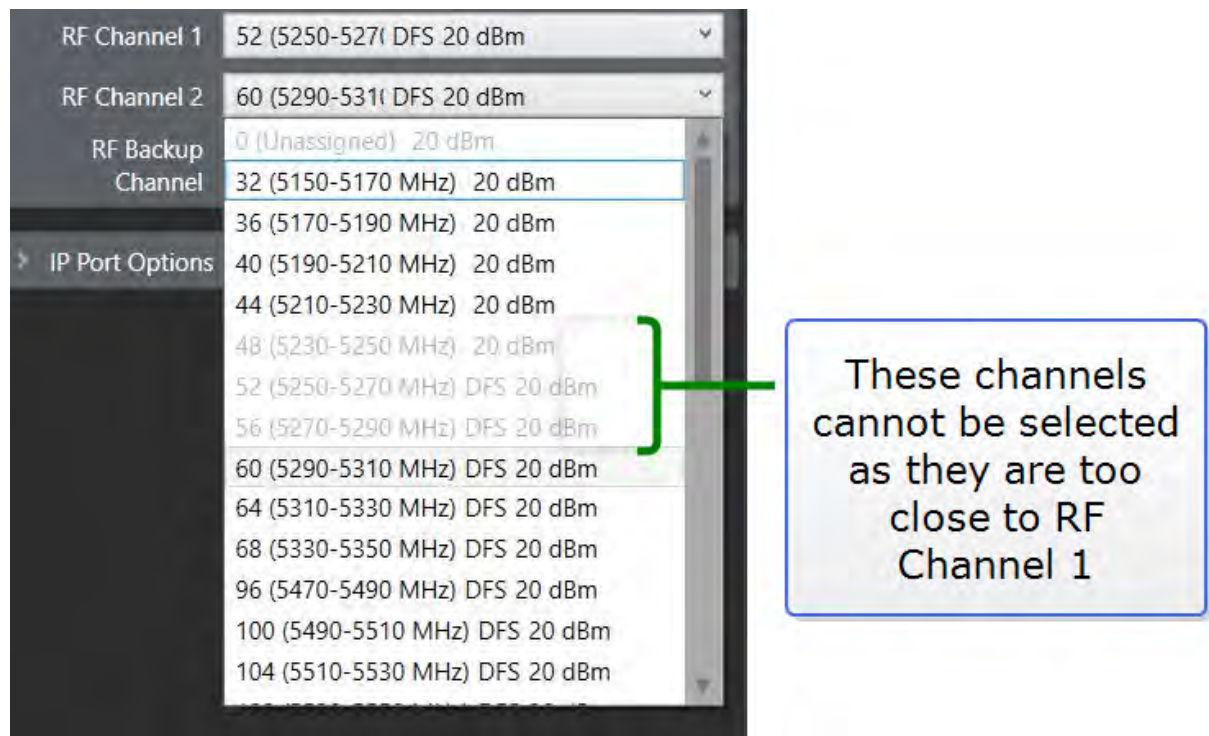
RF Channel 1 52 (5250-527( DFS 20 dBm

RF Channel 2 60 (5290-531( DFS 20 dBm

RF Backup Channel

IP Port Options

0 (Unassigned) 20 dBm
32 (5150-5170 MHz) 20 dBm
36 (5170-5190 MHz) 20 dBm
40 (5190-5210 MHz) 20 dBm
44 (5210-5230 MHz) 20 dBm
48 (5230-5250 MHz) 20 dBm
52 (5250-5270 MHz) DFS 20 dBm
56 (5270-5290 MHz) DFS 20 dBm
60 (5290-5310 MHz) DFS 20 dBm
64 (5310-5330 MHz) DFS 20 dBm
68 (5330-5350 MHz) DFS 20 dBm
96 (5470-5490 MHz) DFS 20 dBm
100 (5490-5510 MHz) DFS 20 dBm
104 (5510-5530 MHz) DFS 20 dBm
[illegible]

These channels cannot be selected as they are too close to RF Channel 1